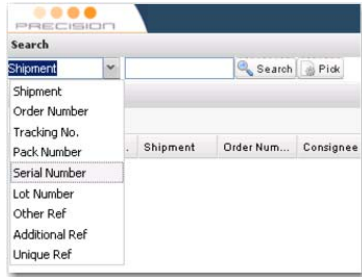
PRECISION

Search

Shipment

Search

Pick

Shipment
Order Number
Tracking No.
Pack Number
Serial Number
Lot Number
Other Ref
Additional Ref
Unique Ref

| .. | Shipment | Order Num... | Consignee |
|---|---|---|---|